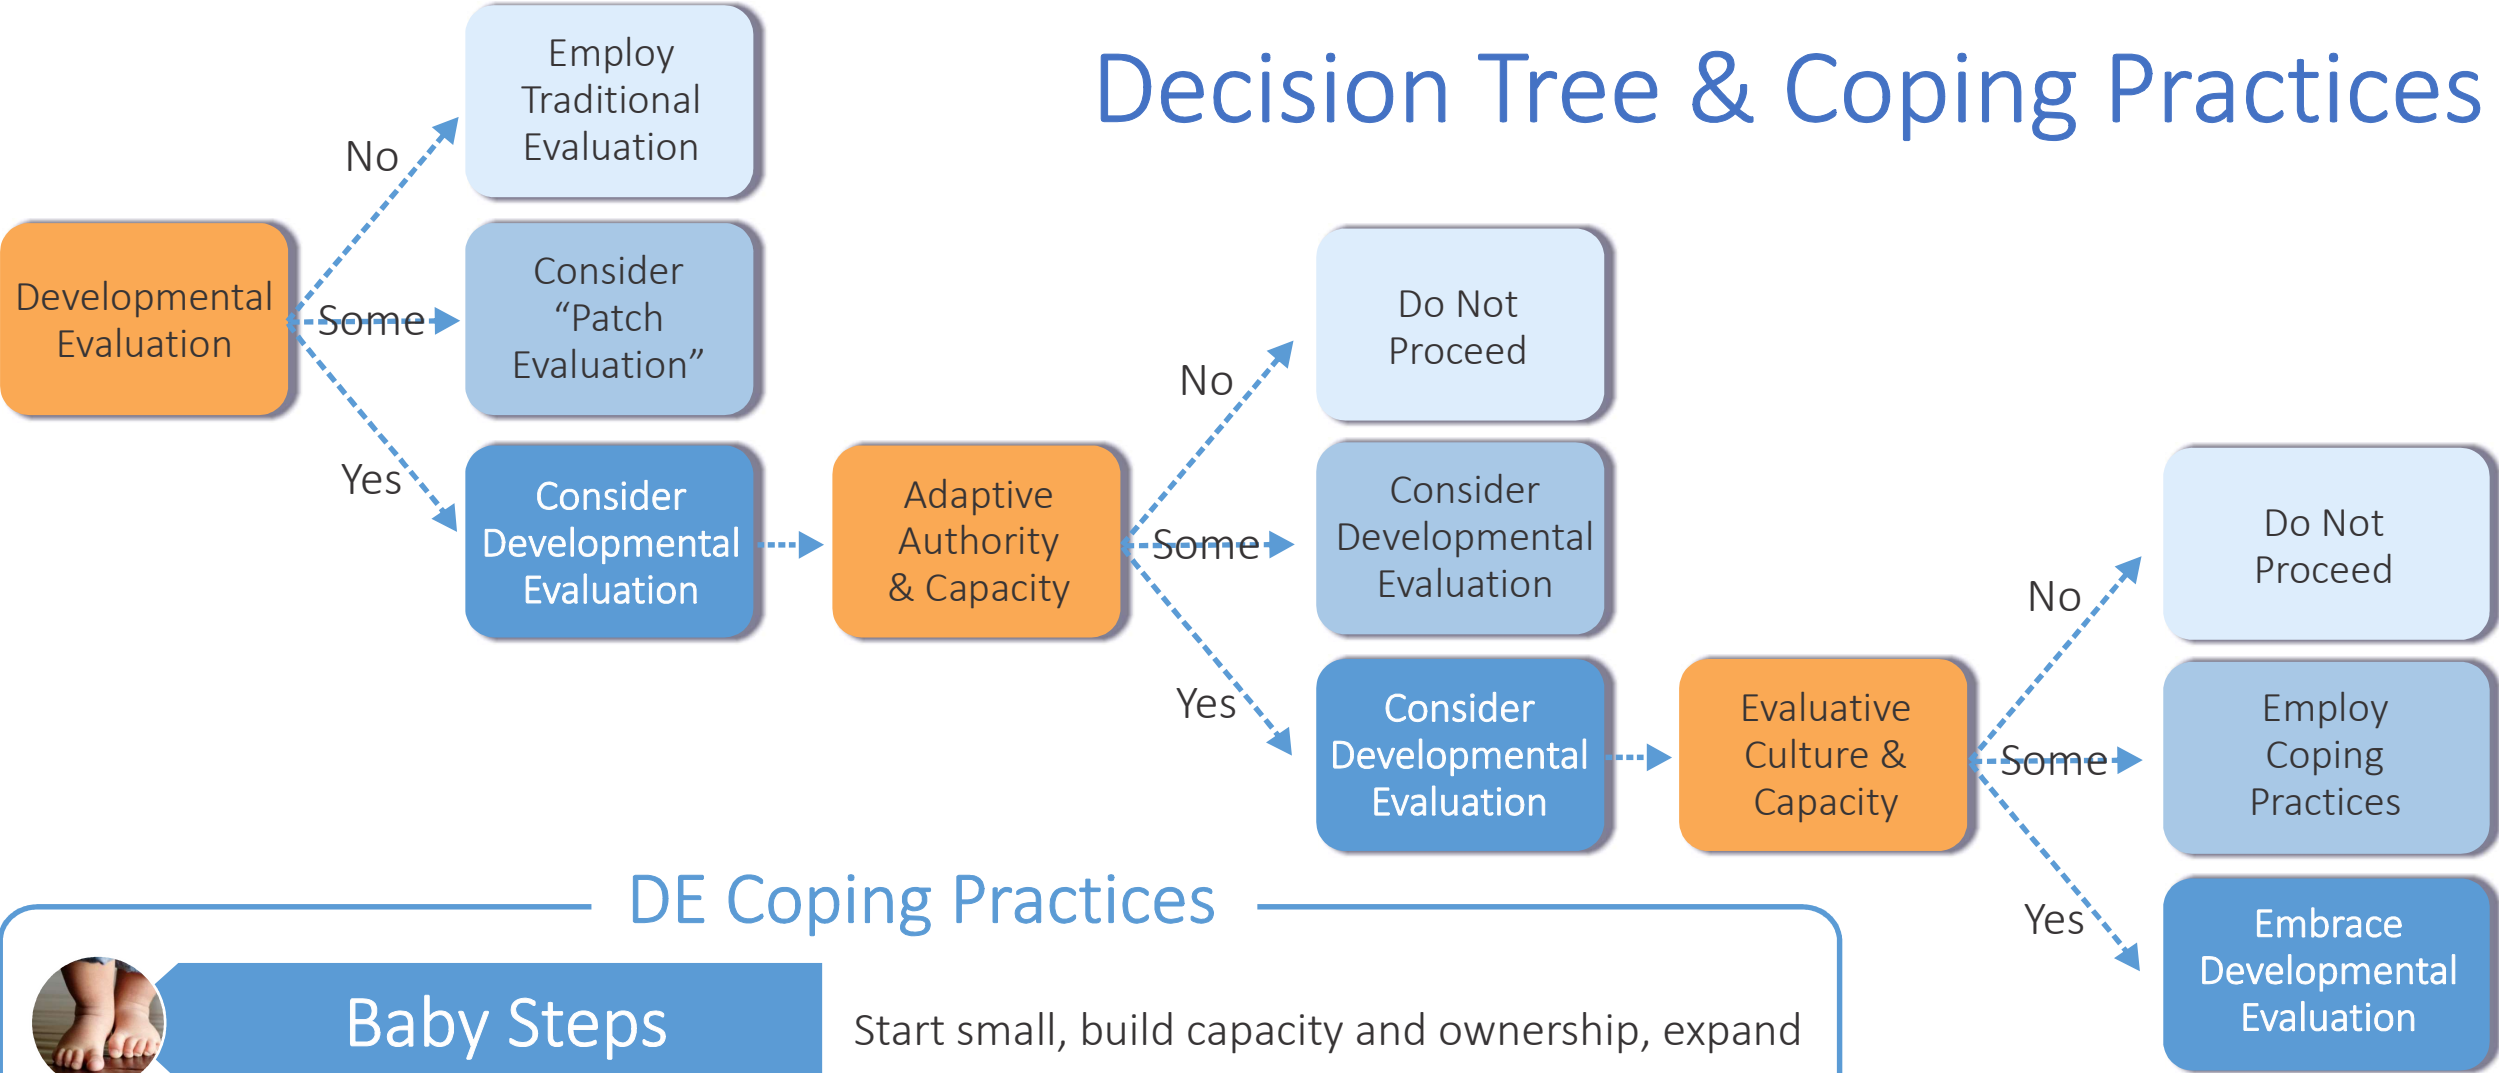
Decision Tree & Coping Practices

Developmental Evaluation

No

Employ Traditional Evaluation

Some

Consider "Patch Evaluation"

Yes

Consider Developmental Evaluation

Adaptive Authority & Capacity

No

Do Not Proceed

Some

Consider Developmental Evaluation

Yes

Consider Developmental Evaluation

Evaluative Culture & Capacity

No

Do Not Proceed

Some

Employ Coping Practices

Yes

Embrace Developmental Evaluation

DE Coping Practices

Baby Steps

Start small, build capacity and ownership, expand